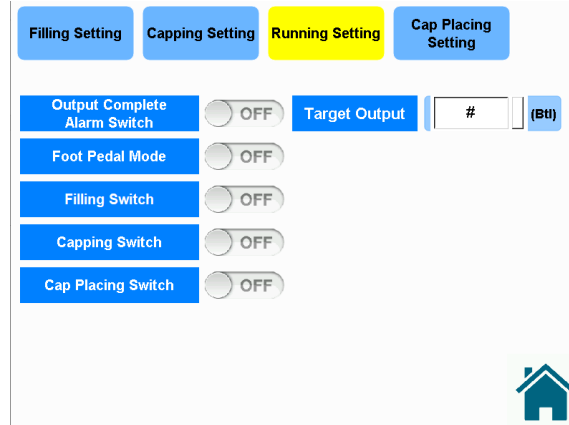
Filling Setting

Capping Setting

Running Setting

Cap Placing Setting

Output Complete Alarm Switch

OFF

Target Output

#

(Btl)

Foot Pedal Mode

OFF

Filling Switch

OFF

Capping Switch

OFF

Cap Placing Switch

OFF